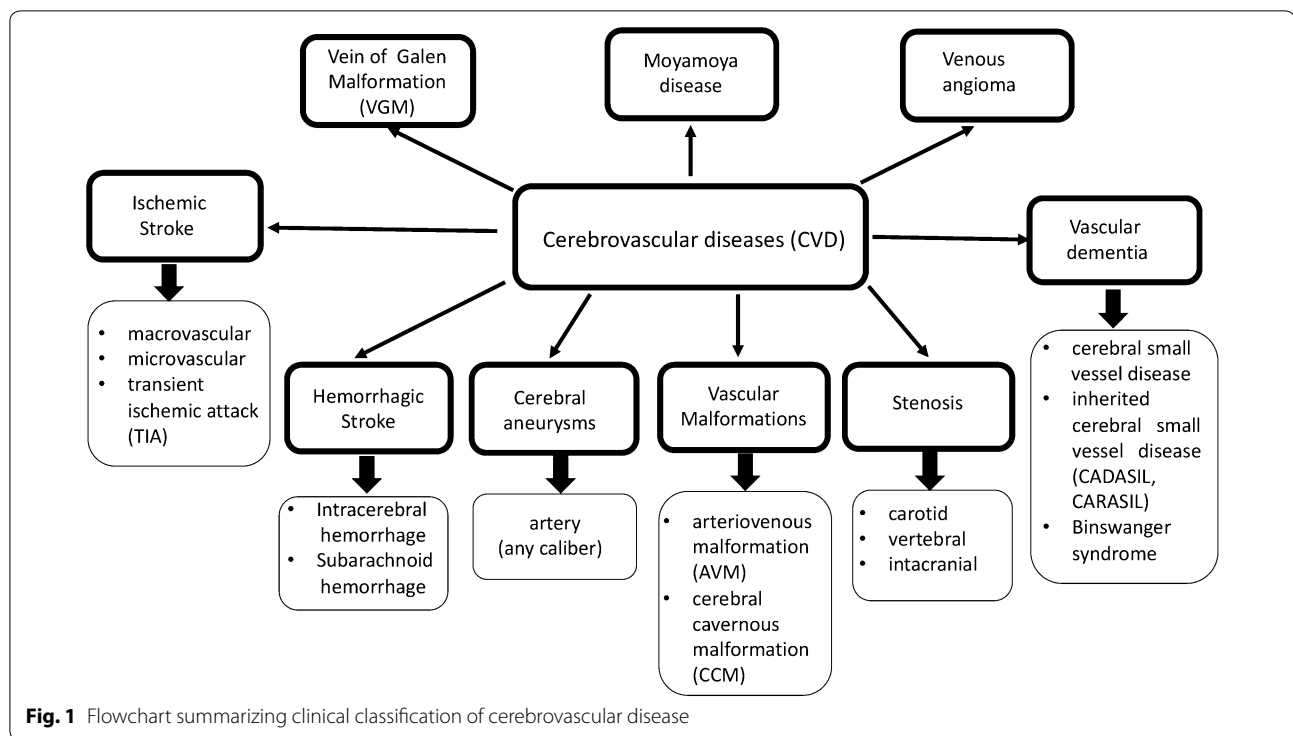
Vein of Galen Malformation (VGM)

Moyamoya disease

Venous angioma

Ischemic Stroke

Cerebrovascular diseases (CVD)

Vascular dementia

• macrovascular
• microvascular
• transient ischemic attack (TIA)

Hemorrhagic Stroke

Cerebral aneurysms

Vascular Malformations

Stenosis

• cerebral small vessel disease
• inherited cerebral small vessel disease (CADASIL, CARASIL)
• Binswanger syndrome

• Intracerebral hemorrhage
• Subarachnoid hemorrhage

artery (any caliber)

• arteriovenous malformation (AVM)
• cerebral cavernous malformation (CCM)

• carotid
• vertebral
• intacranial

**Fig. 1** Flowchart summarizing clinical classification of cerebrovascular disease